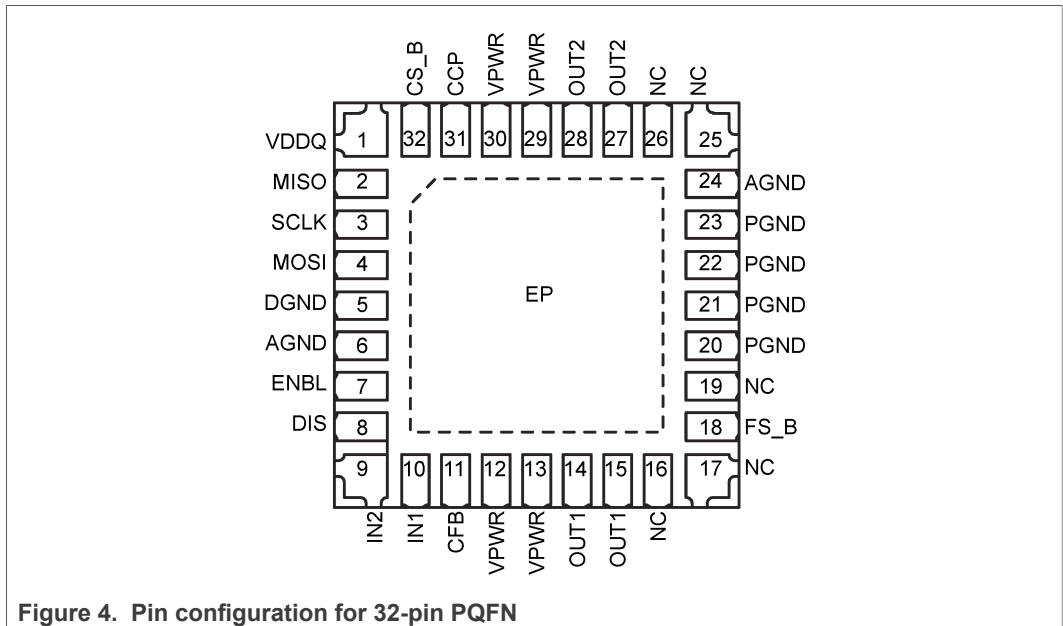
CS_B CCP VPWR VPWR OUT2 OUT2 NC NC

32 31 30 29 28 27 26 25

VDDQ 1
MISO 2
SCLK 3
MOSI 4
DGND 5
AGND 6
ENBL 7
DIS 8

EP

24 AGND
23 PGND
22 PGND
21 PGND
20 PGND
19 NC
18 FS_B
17 NC

9 10 11 12 13 14 15 16

IN2 IN1 CFB VPWR VPWR OUT1 OUT1 NC

Figure 4. Pin configuration for 32-pin PQFN